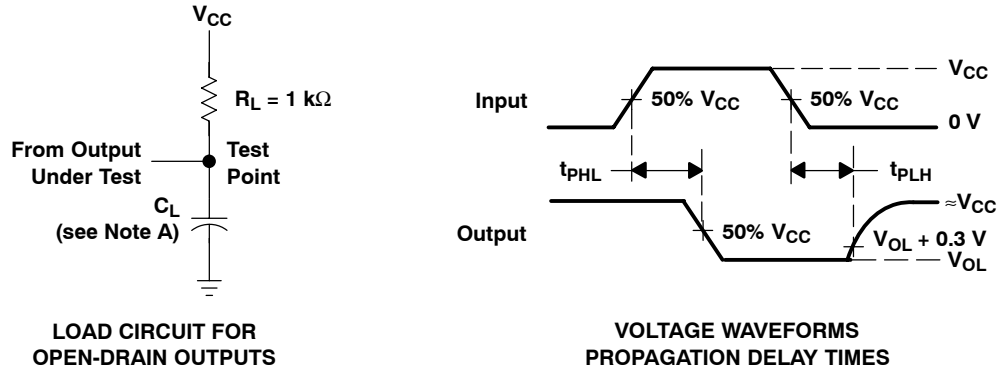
$V_{CC}$

$R_L = 1\ k\Omega$

From Output Under Test

Test Point

$C_L$ (see Note A)

LOAD CIRCUIT FOR OPEN-DRAIN OUTPUTS

Input

50% $V_{CC}$

50% $V_{CC}$

$V_{CC}$

0 V

$t_{PHL}$

$t_{PLH}$

Output

50% $V_{CC}$

$\approx V_{CC}$

$V_{OL}$ + 0.3 V

$V_{OL}$

VOLTAGE WAVEFORMS PROPAGATION DELAY TIMES